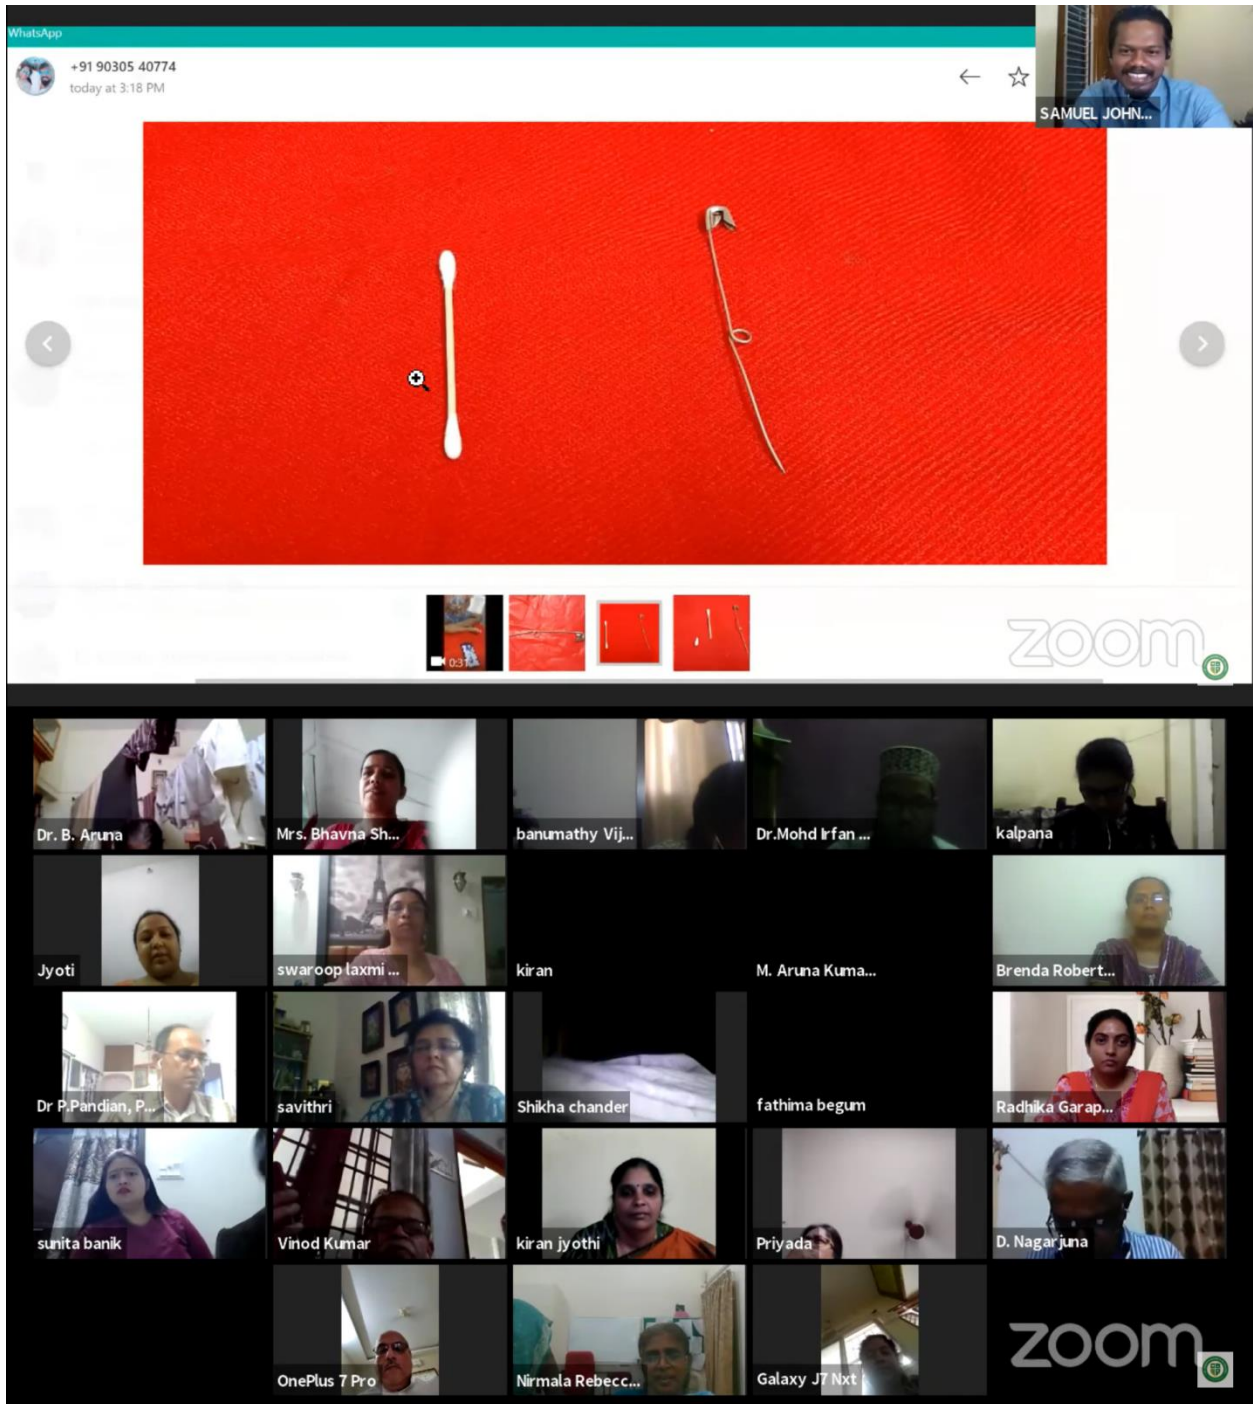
WhatsApp

+91 90305 40774
today at 3:18 PM

SAMUEL JOHN...

0:31

zoom

Dr. B. Aruna
Mrs. Bhavna Sh...
banumathy Vij...
Dr.Mohd Irfan ...
kalpana
Jyoti
swaroop laxmi ...
kiran
M. Aruna Kuma...
Brenda Robert...
Dr P.Pandian, P...
savithri
Shikha chander
fathima begum
Radhika Garap...
sunita banik
Vinod Kumar
kiran jyothi
Priyada
D. Nagarjuna
OnePlus 7 Pro
Nirmala Rebecc...
Galaxy J7 Nxt

zoom